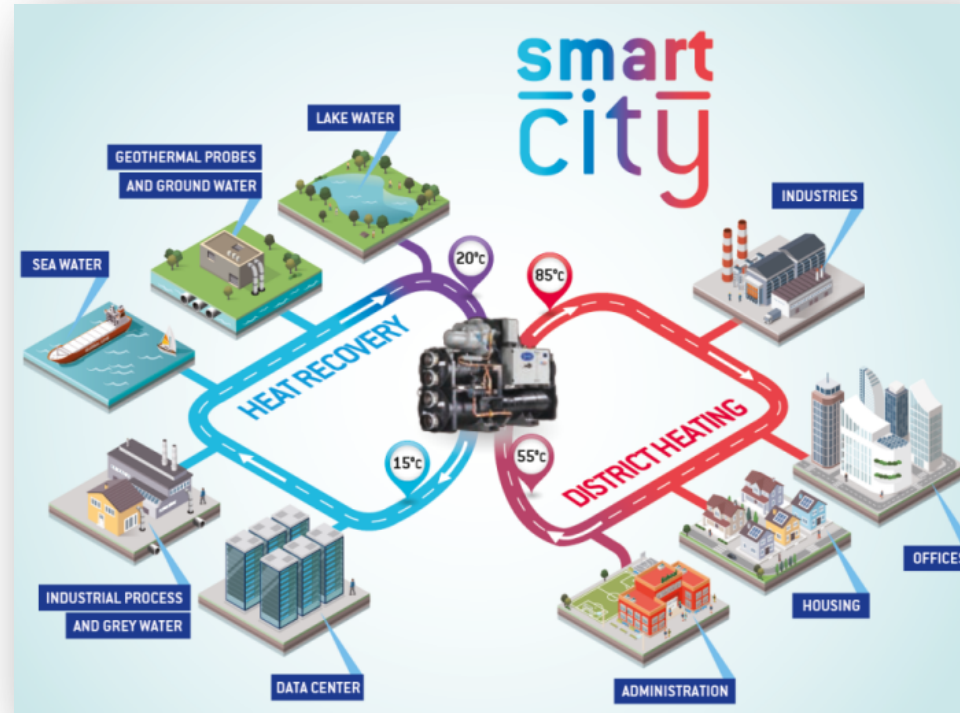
smart city

LAKE WATER

GEOTHERMAL PROBES AND GROUND WATER

INDUSTRIES

SEA WATER

20°C

85°C

HEAT RECOVERY

DISTRICT HEATING

15°C

55°C

OFFICES

INDUSTRIAL PROCESS AND GREY WATER

HOUSING

DATA CENTER

ADMINISTRATION